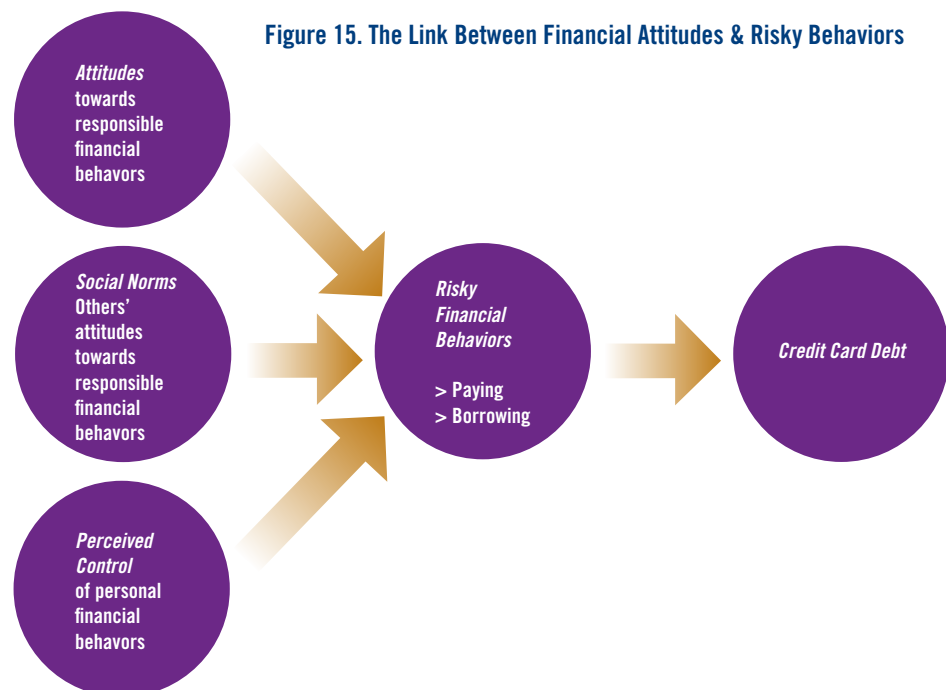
Figure 15. The Link Between Financial Attitudes & Risky Behaviors

Attitudes towards responsible financial behaviors

Social Norms Others' attitudes towards responsible financial behaviors

Perceived Control of personal financial behaviors

Risky Financial Behaviors

> Paying
> Borrowing

Credit Card Debt